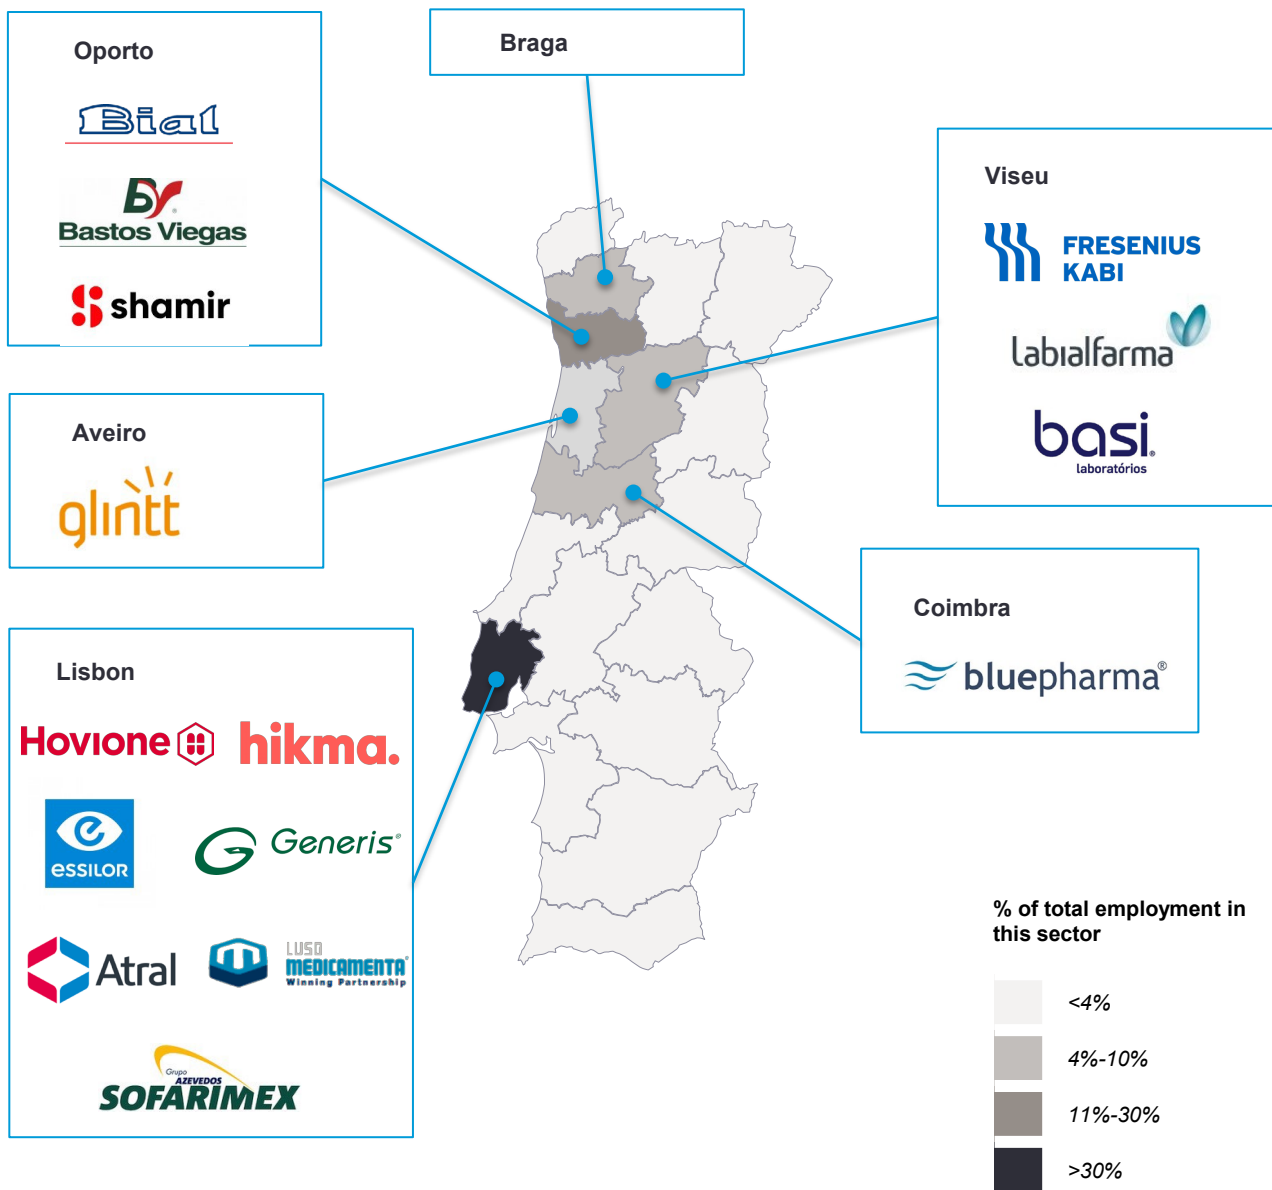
Oporto

Bial

Bastos Viegas

shamir

Braga

Viseu

FRESENIUS KABI

labialfarma

basi laboratórios

Aveiro

glintt

Coimbra

bluepharma®

Lisbon

Hovione

hikma.

essilor

Generis®

Atral

LUSO MEDICAMENTA Winning Partnership

Grupo AZEVEDOS SOFARIMEX

% of total employment in this sector

<4%

4%-10%

11%-30%

>30%